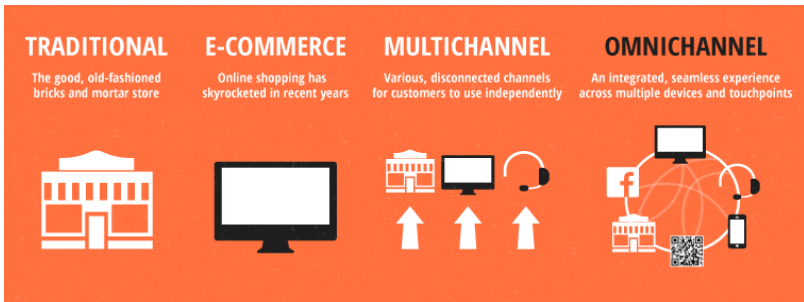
TRADITIONAL
The good, old-fashioned bricks and mortar store

E-COMMERCE
Online shopping has skyrocketed in recent years

MULTICHANNEL
Various, disconnected channels for customers to use independently

OMNICHANNEL
An integrated, seamless experience across multiple devices and touchpoints

f